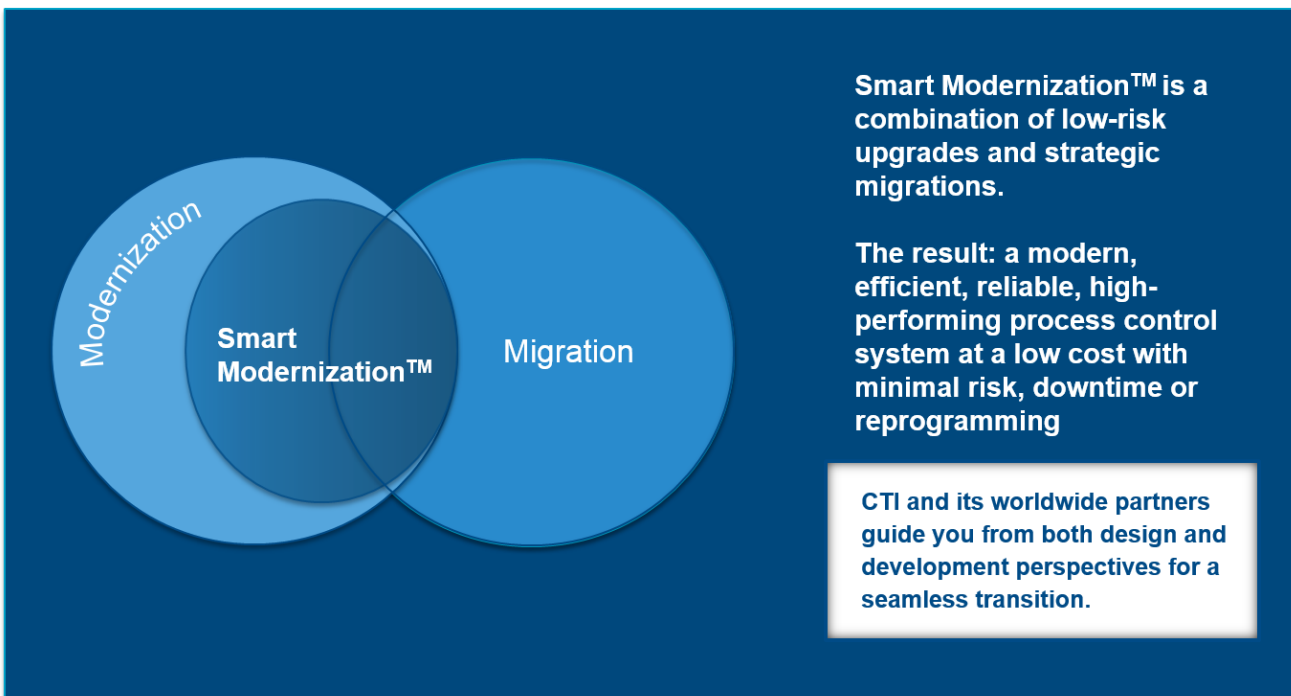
Modernization

Smart Modernization$^{TM}$

Migration

Smart Modernization$^{TM}$ is a combination of low-risk upgrades and strategic migrations.

The result: a modern, efficient, reliable, high-performing process control system at a low cost with minimal risk, downtime or reprogramming

CTI and its worldwide partners guide you from both design and development perspectives for a seamless transition.